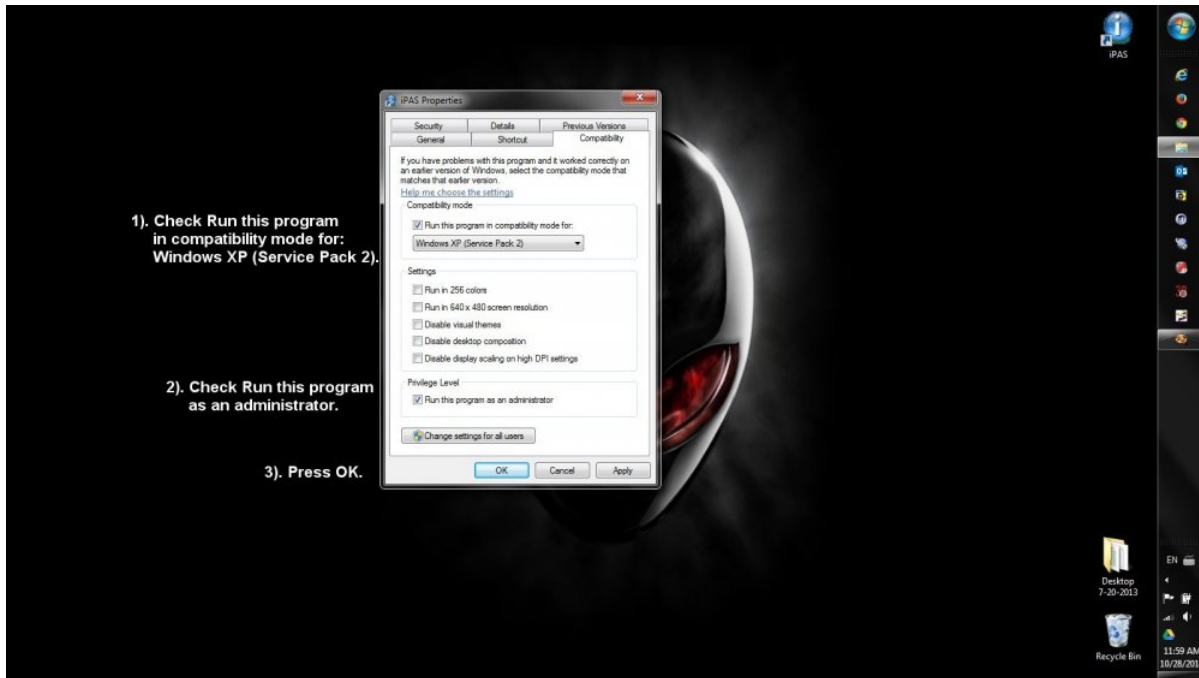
iPAS

iPAS Properties

Security
Details
Previous Versions
General
Shortcut
Compatibility

If you have problems with this program and it worked correctly on an earlier version of Windows, select the compatibility mode that matches that earlier version.
Help me choose the settings

Compatibility mode
Run this program in compatibility mode for:
Windows XP (Service Pack 2)

Settings
Run in 256 colors
Run in 640 x 480 screen resolution
Disable visual themes
Disable desktop composition
Disable display scaling on high DPI settings

Privilege Level
Run this program as an administrator

Change settings for all users

OK
Cancel
Apply

1). Check Run this program in compatibility mode for: Windows XP (Service Pack 2).

2). Check Run this program as an administrator.

3). Press OK.

Desktop 7-20-2013

Recycle Bin

EN

11:59 AM
10/28/201